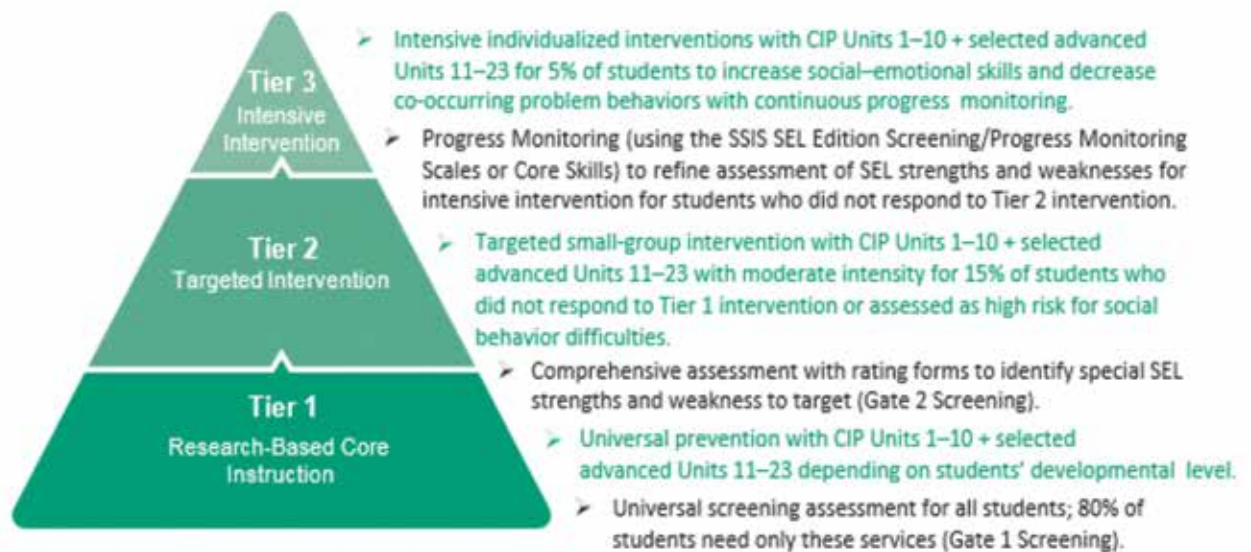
Tier 3
Intensive Intervention

Tier 2
Targeted Intervention

Tier 1
Research-Based Core Instruction

➢ Intensive individualized interventions with CIP Units 1–10 + selected advanced Units 11–23 for 5% of students to increase social–emotional skills and decrease co-occurring problem behaviors with continuous progress monitoring.

➢ Progress Monitoring (using the SSIS SEL Edition Screening/Progress Monitoring Scales or Core Skills) to refine assessment of SEL strengths and weaknesses for intensive intervention for students who did not respond to Tier 2 intervention.

➢ Targeted small-group intervention with CIP Units 1–10 + selected advanced Units 11–23 with moderate intensity for 15% of students who did not respond to Tier 1 intervention or assessed as high risk for social behavior difficulties.

➢ Comprehensive assessment with rating forms to identify special SEL strengths and weakness to target (Gate 2 Screening).

➢ Universal prevention with CIP Units 1–10 + selected advanced Units 11–23 depending on students' developmental level.

➢ Universal screening assessment for all students; 80% of students need only these services (Gate 1 Screening).